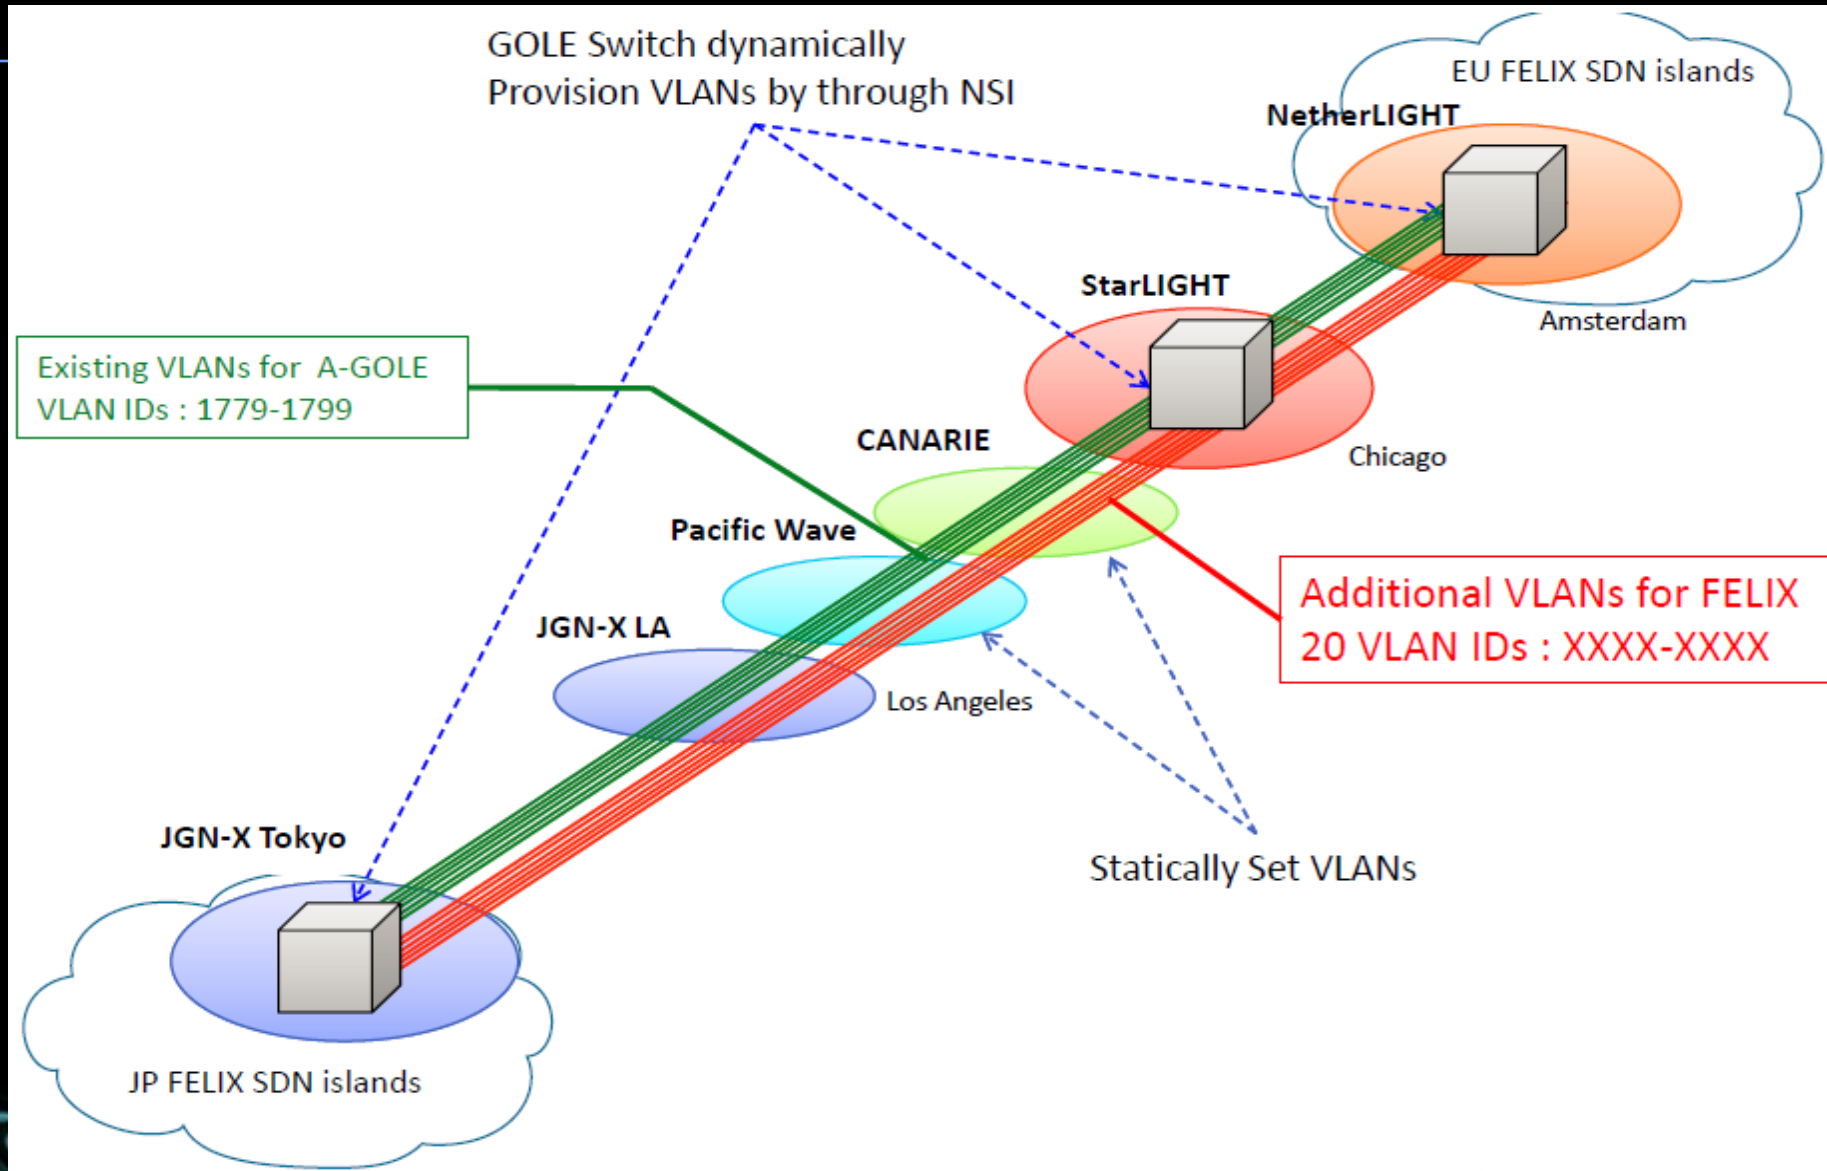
GOLE Switch dynamically
Provision VLANs by through NSI

EU FELIX SDN islands

NetherLIGHT

Amsterdam

StarLIGHT

Existing VLANs for A-GOLE
VLAN IDs : 1779-1799

CANARIE

Chicago

Pacific Wave

Additional VLANs for FELIX
20 VLAN IDs : XXXX-XXXX

JGN-X LA

Los Angeles

JGN-X Tokyo

Statically Set VLANs

JP FELIX SDN islands